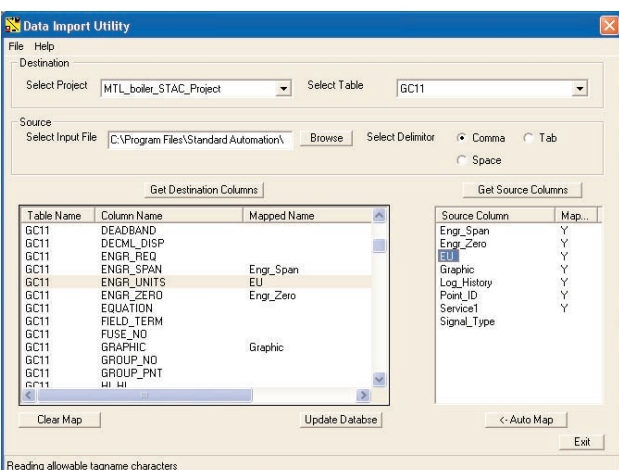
Data Import Utility

File Help

Destination

Select Project MTL_boiler_STAC_Project

Select Table GC11

Source

Select Input File C:\Program Files\Standard Automation\

Browse

Select Delimitor

Comma

Tab

Space

Get Destination Columns

Get Source Columns

| Table Name | Column Name | Mapped Name |
|---|---|---|
| GC11 | DEADBAND | |
| GC11 | DECML_DISP | |
| GC11 | ENGR_REQ | |
| GC11 | ENGR_SPAN | Engr_Span |
| GC11 | ENGR_UNITS | EU |
| GC11 | ENGR_ZERO | Engr_Zero |
| GC11 | EQUATION | |
| GC11 | FIELD_TERM | |
| GC11 | FUSE_NO | |
| GC11 | GRAPHIC | Graphic |
| GC11 | GROUP_NO | |
| GC11 | GROUP_PNT | |
| GC11 | HI_HI | |

| Source Column | Map... |
|---|---|
| Engr_Span | Y |
| Engr_Zero | Y |
| EU | Y |
| Graphic | Y |
| Log_History | Y |
| Point_ID | Y |
| Service1 | Y |
| Signal_Type | |

Clear Map

Update Databse

<- Auto Map

Exit

Reading allowable tagname characters